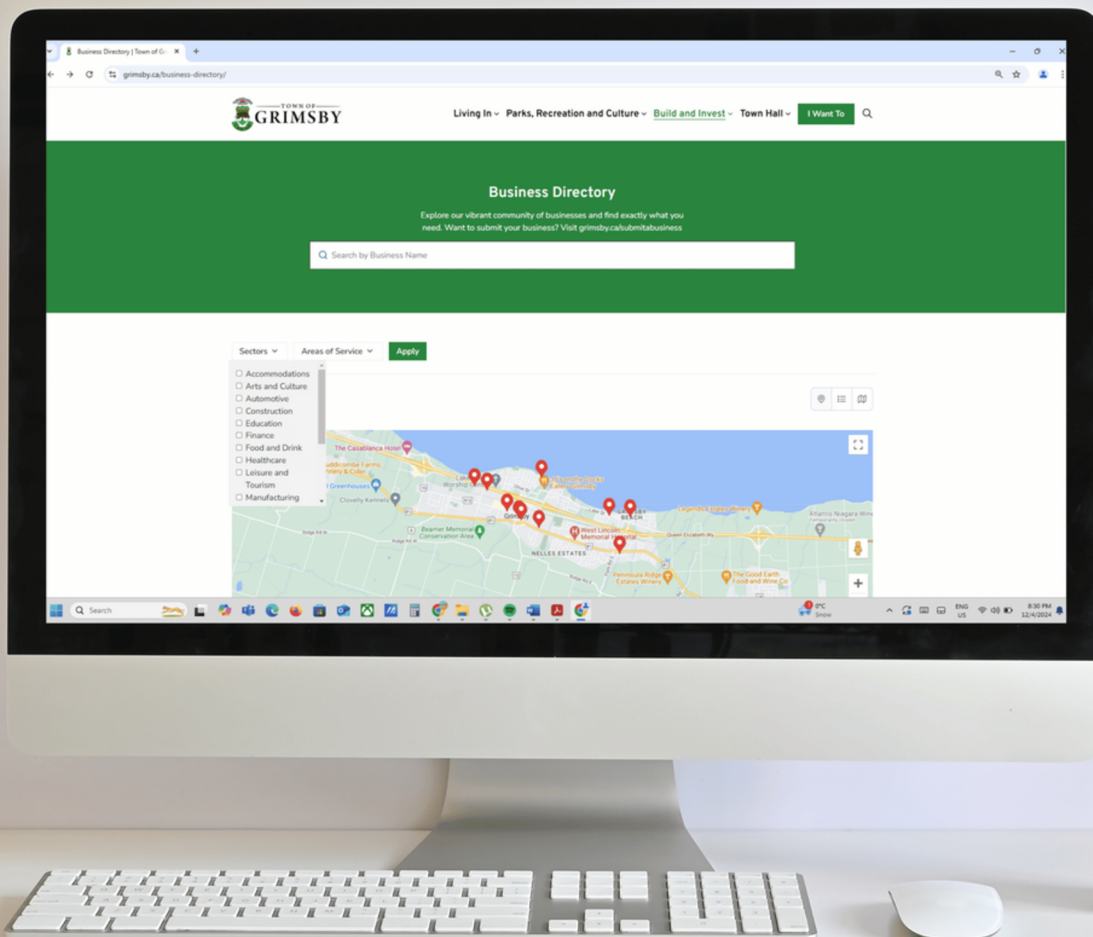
Business Directory | Town of Gr

grimsby.ca/business-directory/

TOWN OF GRIMSBY

Living In Parks, Recreation and Culture Build and Invest Town Hall I Want To

Business Directory

Explore our vibrant community of businesses and find exactly what you need. Want to submit your business? Visit grimsby.ca/submitabusiness

Search by Business Name

Sectors Areas of Service Apply

Accommodations
Arts and Culture
Automotive
Construction
Education
Finance
Food and Drink
Healthcare
Leisure and Tourism
Manufacturing

The Casablanca Hotel
Puddicombe Farms Winery & Cider
Clovelly Kennels
Beamer Memorial Conservation Area
Grimsby
West Lincoln Memorial Hospital
NELLES ESTATES
GRIMSBY BEACH
Peninsula Ridge Estates Winery
The Good Earth Food and Wine Co
Kittling Ridge Estate

Search

0°C Snow

ENG US

8:30 PM 12/4/2024